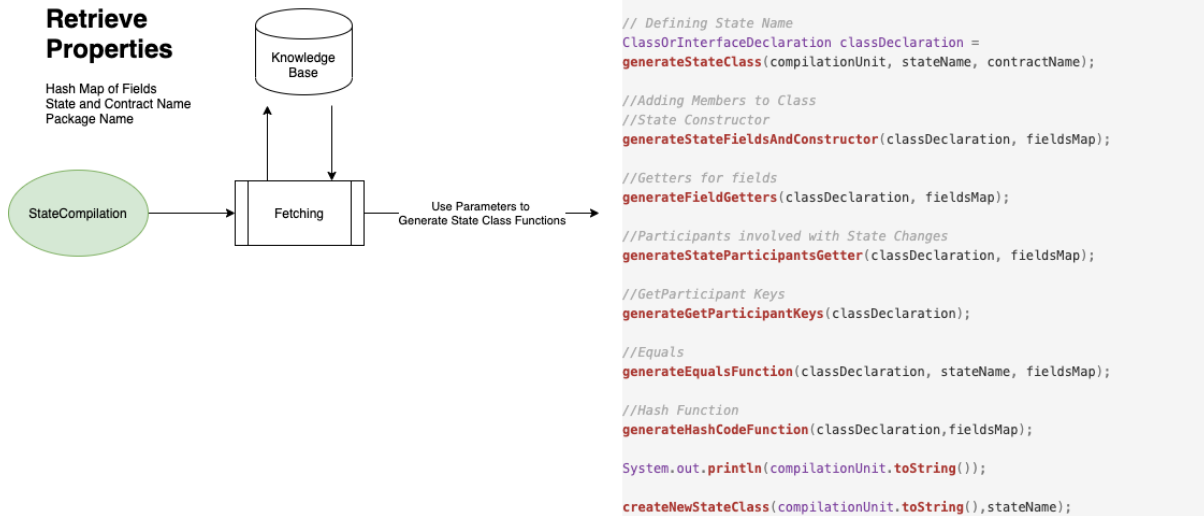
Retrieve Properties

Hash Map of Fields
State and Contract Name
Package Name

Knowledge Base

StateCompilation

Fetching

Use Parameters to Generate State Class Functions

// Defining State Name
ClassOrInterfaceDeclaration classDeclaration =
generateStateClass(compilationUnit, stateName, contractName);

//Adding Members to Class
//State Constructor
generateStateFieldsAndConstructor(classDeclaration, fieldsMap);

//Getters for fields
generateFieldGetters(classDeclaration, fieldsMap);

//Participants involved with State Changes
generateStateParticipantsGetter(classDeclaration, fieldsMap);

//GetParticipant Keys
generateGetParticipantKeys(classDeclaration);

//Equals
generateEqualsFunction(classDeclaration, stateName, fieldsMap);

//Hash Function
generateHashCodeFunction(classDeclaration,fieldsMap);

System.out.println(compilationUnit.toString());

createNewStateClass(compilationUnit.toString(),stateName);